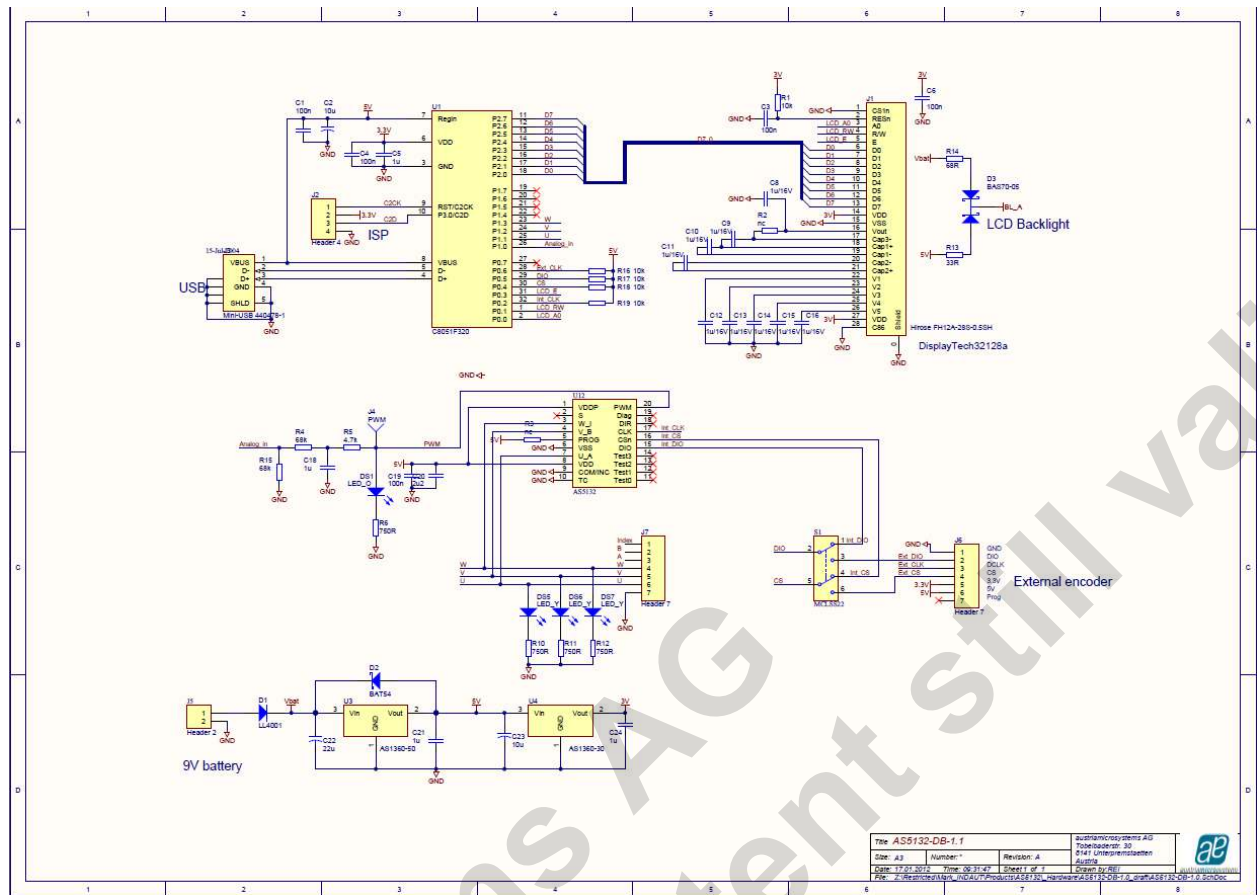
1 2 3 4 5 6 7 8

A

B

C

D

C1 100n C2 10u 5V U1 Regin 7 VDD 6 GND 3 3.3V C4 100n C5 1u GND GND

P2.7 11 D7
P2.6 12 D6
P2.5 13 D5
P2.4 14 D4
P2.3 15 D3
P2.2 16 D2
P2.1 17 D1
P2.0 18 D0
P1.7 19
P1.6 20
P1.5 21
P1.4 22
P1.3 23 W
P1.2 24 V
P1.1 25 U
P1.0 26 Analog_in
P0.7 27
P0.6 28 Ext_CLK
P0.5 29 DIO
P0.4 30 CS
P0.3 31 LCD_E
P0.2 32 Int_CLK
P0.1 1 LCD_RW
P0.0 2 LCD_A0

RST/C2CK 9
P3.0/C2D 10
VBUS 8
D- 5
D+ 4
C8051F320

J2 C2CK C2D 3.3V Header 4 GND ISP

USB 15-5a3ZBK4 VBUS D- D+ GND SHLD Mini-USB 440478-1 GND

R16 10k R17 10k R18 10k R19 10k 5V

DT_0

3V R1 10k C3 100n GND GND 3V C6 100n GND

J1
1 CS1n
2 RESn
3 A0 LCD_A0
4 R/W LCD_RW
5 E LCD_E
6 D0 D0
7 D1 D1
8 D2 D2
9 D3 D3
10 D4 D4
11 D5 D5
12 D6 D6
13 D7 D7
14 VDD 3V
15 VSS
16 Vout
17 Cap3-
18 Cap1+
19 Cap1-
20 Cap2-
21 Cap2+
22 V1
23 V2
24 V3
25 V4
26 V5
27 VDD 3V
28 C86
Shield
Hirose FH12A-28S-0.5SH

C8 1u/16V GND R2 nc C9 1u/16V C10 1u/16V C11 1u/16V
C12 1u/16V C13 1u/16V C14 1u/16V C15 1u/16V C16 1u/16V GND GND

DisplayTech32128a

Vbat R14 68R D3 BAS70-05 BL_A LCD Backlight 5V R13 33R

GND

U12
1 VDDP PWM 20
2 S Diag 19
3 W_I DIR 18
4 V_B CLK 17 Int_CLK
5 PROG CSn 16 Int_CS
6 VSS DIO 15 Int_DIO
7 U_A Test3 14
8 VDD Test2 13
9 COM/INC Test1 12
10 TC Test0 11
AS5132

R3 nc 5V GND GND GND

J4 PWM R4 68k R5 4.7k PWM Analog_in R15 68k C18 1u GND GND
DS1 LED_O R6 750R GND 5V C19 100n C20 2u2

W V U
J7 Index B A W V U
Header 7
DS5 LED_Y DS6 LED_Y DS7 LED_Y
R10 750R R11 750R R12 750R GND

S1 DIO 1 Int_DIO 3 CS 5 4 Int_CS 6 MCL5822

J6 GND DIO DCLK CS 3.3V 5V Prog
Ext_DIO Ext_CLK Ext_CS 3.3V 5V
Header 7
External encoder

J5 Header 2 GND D1 LL4001 Vbat
D2 BAT54
U3 Vin GND Vout AS1360-50
C22 22u C21 1u GND
5V U4 Vin GND Vout AS1360-30 3V C23 10u C24 1u

9V battery

Title AS5132-DB-1.1
Size: A3 Number:* Revision: A
Date: 17.01.2012 Time: 09:31:47 Sheet 1 of 1
File: Z:\Restricted\Mark_INDAUT\Products\AS5132\_Hardware\AS5132-DB-1.0_draft\AS5132-DB-1.0.SchDoc
austriamicrosystems AG
Tobelbaderstr. 30
8141 Unterpremstaetten
Austria
Drawn by: REI
austriamicrosystems

1 2 3 4 5 6 7 8